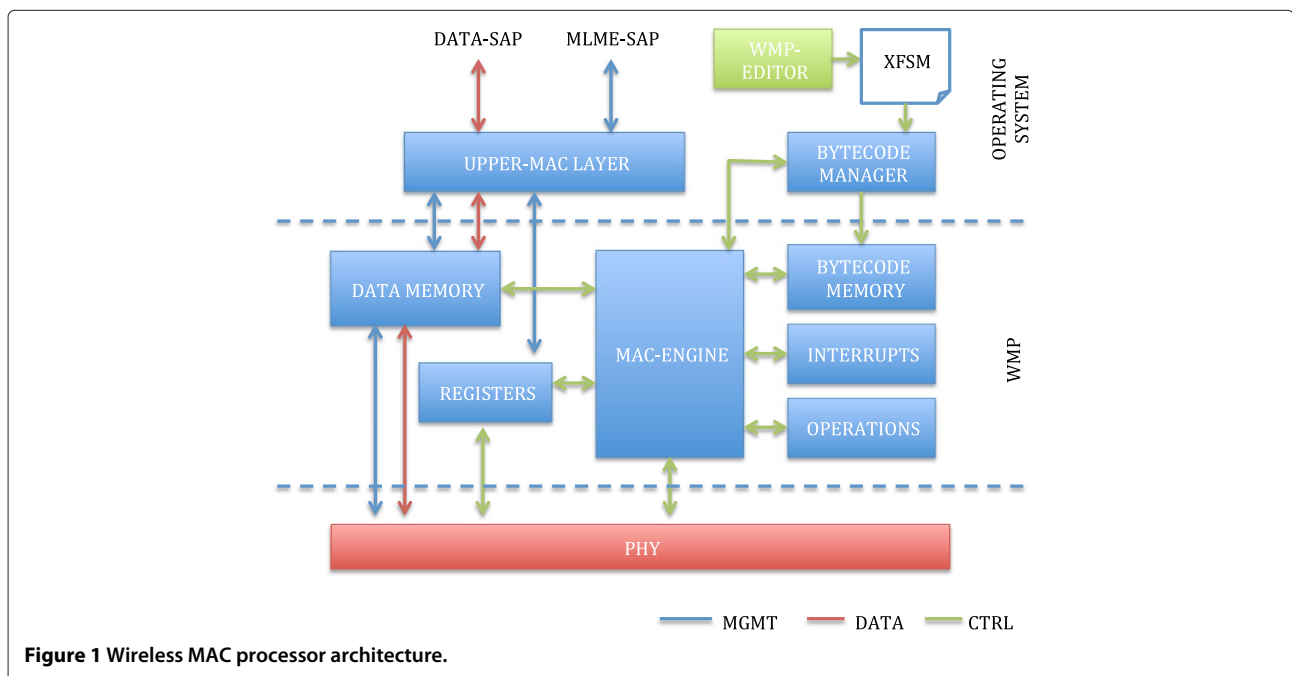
DATA-SAP

MLME-SAP

WMP-EDITOR

XFSM

OPERATING SYSTEM

UPPER-MAC LAYER

BYTECODE MANAGER

DATA MEMORY

MAC-ENGINE

BYTECODE MEMORY

INTERRUPTS

WMP

REGISTERS

OPERATIONS

PHY

MGMT

DATA

CTRL

**Figure 1 Wireless MAC processor architecture.**